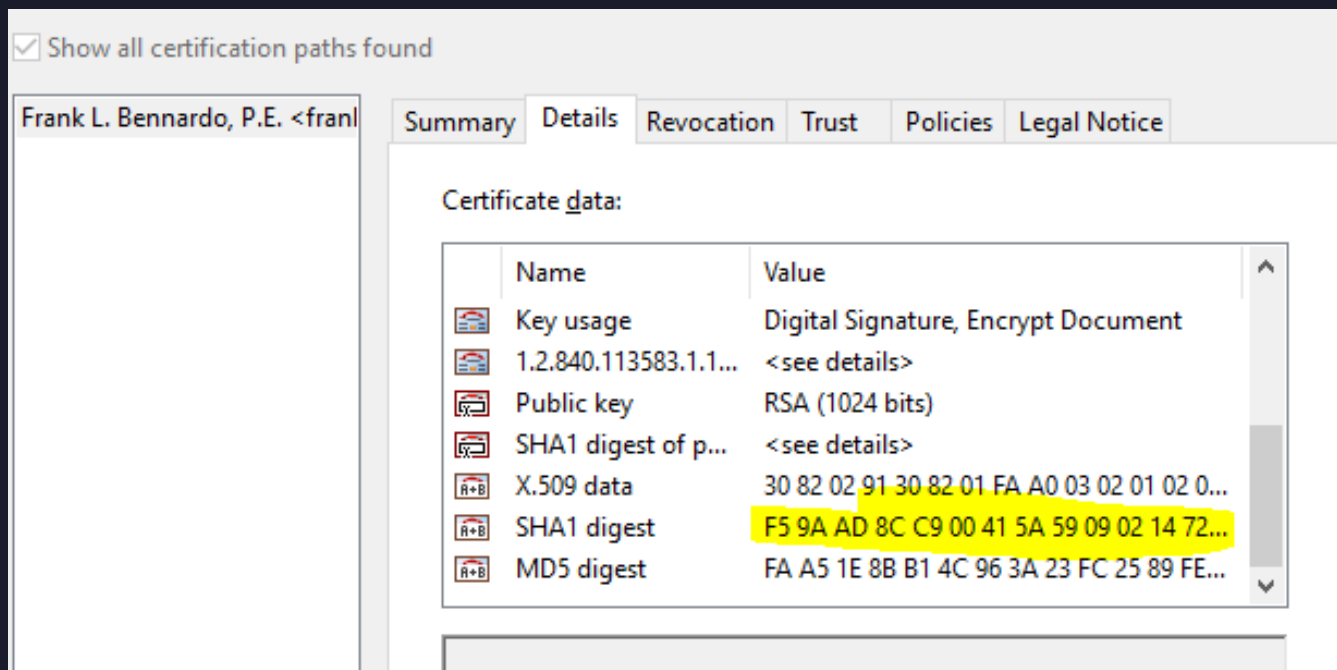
Show all certification paths found

Frank L. Bennardo, P.E. <franl

Summary | Details | Revocation | Trust | Policies | Legal Notice

Certificate data:

| Name | Value |
|---|---|
| Key usage | Digital Signature, Encrypt Document |
| 1.2.840.113583.1.1... | <see details> |
| Public key | RSA (1024 bits) |
| SHA1 digest of p... | <see details> |
| X.509 data | 30 82 02 91 30 82 01 FA A0 03 02 01 02 0... |
| SHA1 digest | F5 9A AD 8C C9 00 41 5A 59 09 02 14 72... |
| MD5 digest | FA A5 1E 8B B1 4C 96 3A 23 FC 25 89 FE... |